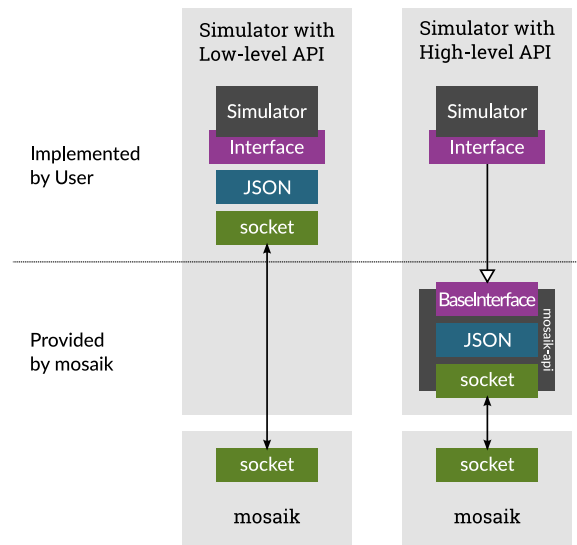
Simulator with Low-level API

Simulator with High-level API

Implemented by User

Simulator
Interface
JSON
socket

Simulator
Interface

Provided by mosaik

BaseInterface
JSON
socket
mosaik-api

socket
mosaik

socket
mosaik